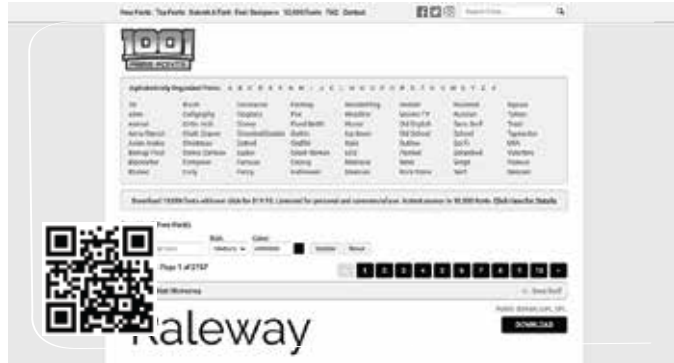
New Fonts Top Fonts Submit A Font Font Designers 10,000 Fonts FAQ Contact

1001 FREE FONTS

Alphabetically Organized Fonts: A B C D E F G H I J K L M N O P Q R S T U V W X Y Z

Download 10,000 fonts with one click for $19.95. Licensed for personal and commercial use. Instant access to 10,000 fonts. Click Here for Details

Page 1 of 2757

DOWNLOAD

Raleway